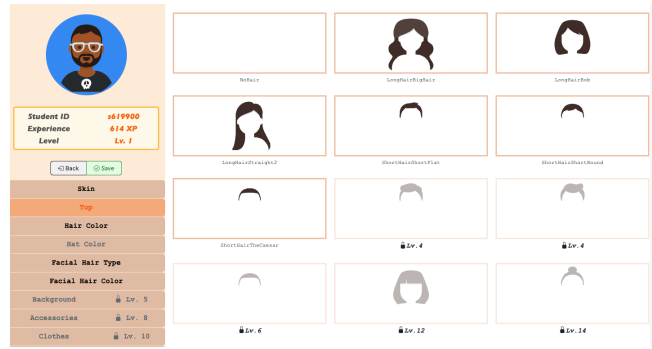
Student ID s619900
Experience 614 XP
Level Lv. 1

Back
Save

Skin
Top
Hair Color
Hat Color
Facial Hair Type
Facial Hair Color
Background Lv. 5
Accessories Lv. 8
Clothes Lv. 10

NoHair
LongHairBigHair
LongHairBob
LongHairStraight2
ShortHairShortFlat
ShortHairShortRound
ShortHairTheCaesar
Lv. 4
Lv. 4
Lv. 6
Lv. 12
Lv. 14